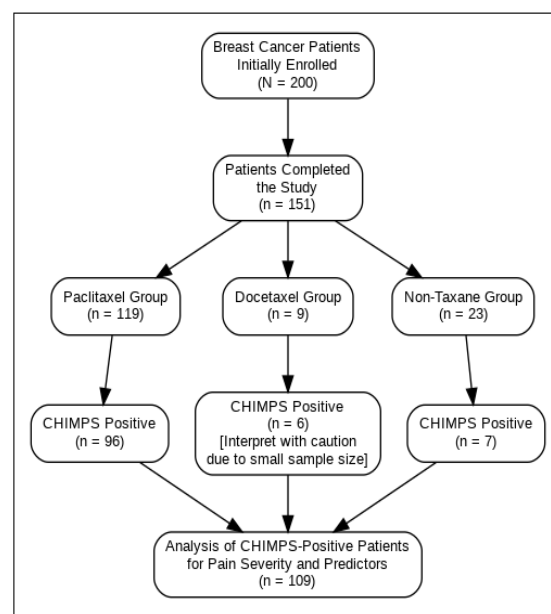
Breast Cancer Patients
Initially Enrolled
(N = 200)

Patients Completed
the Study
(n = 151)

Paclitaxel Group
(n = 119)

Docetaxel Group
(n = 9)

Non-Taxane Group
(n = 23)

CHIMPS Positive
(n = 96)

CHIMPS Positive
(n = 6)
[Interpret with caution
due to small sample size]

CHIMPS Positive
(n = 7)

Analysis of CHIMPS-Positive Patients
for Pain Severity and Predictors
(n = 109)